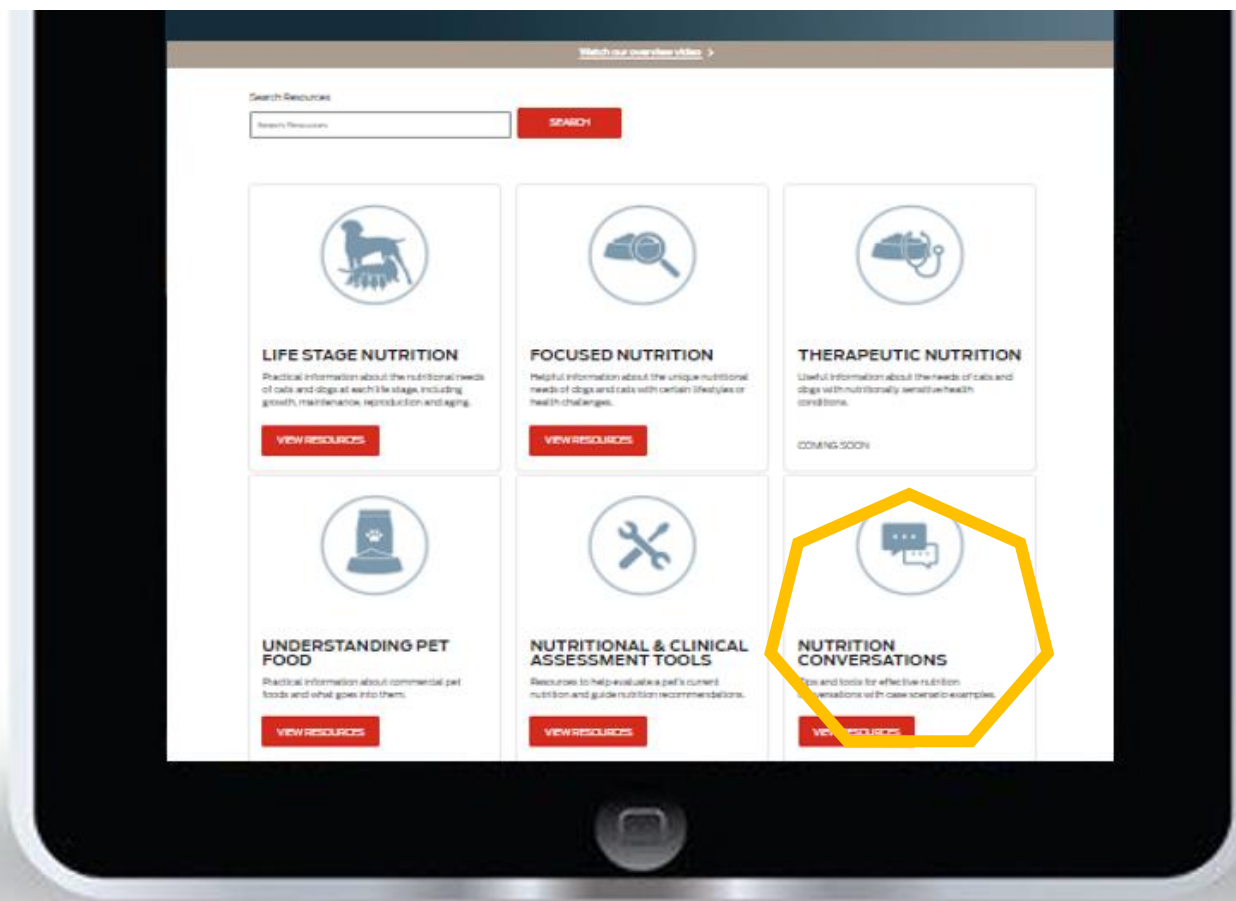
Watch our overview video >

Search Resources

Search Resources

SEARCH

LIFE STAGE NUTRITION

Practical information about the nutritional needs of cats and dogs at each life stage, including growth, maintenance, reproduction and aging.

VIEW RESOURCES

FOCUSED NUTRITION

Helpful information about the unique nutritional needs of dogs and cats with certain lifestyles or health challenges.

VIEW RESOURCES

THERAPEUTIC NUTRITION

Useful information about the needs of cats and dogs with nutritionally sensitive health conditions.

COMING SOON

UNDERSTANDING PET FOOD

Practical information about commercial pet foods and what goes into them.

VIEW RESOURCES

NUTRITIONAL & CLINICAL ASSESSMENT TOOLS

Resources to help evaluate a pet's current nutrition and guide nutrition recommendations.

VIEW RESOURCES

NUTRITION CONVERSATIONS

Tips and tools for effective nutrition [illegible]versations with case scenario examples.

VIEW RESOURCES